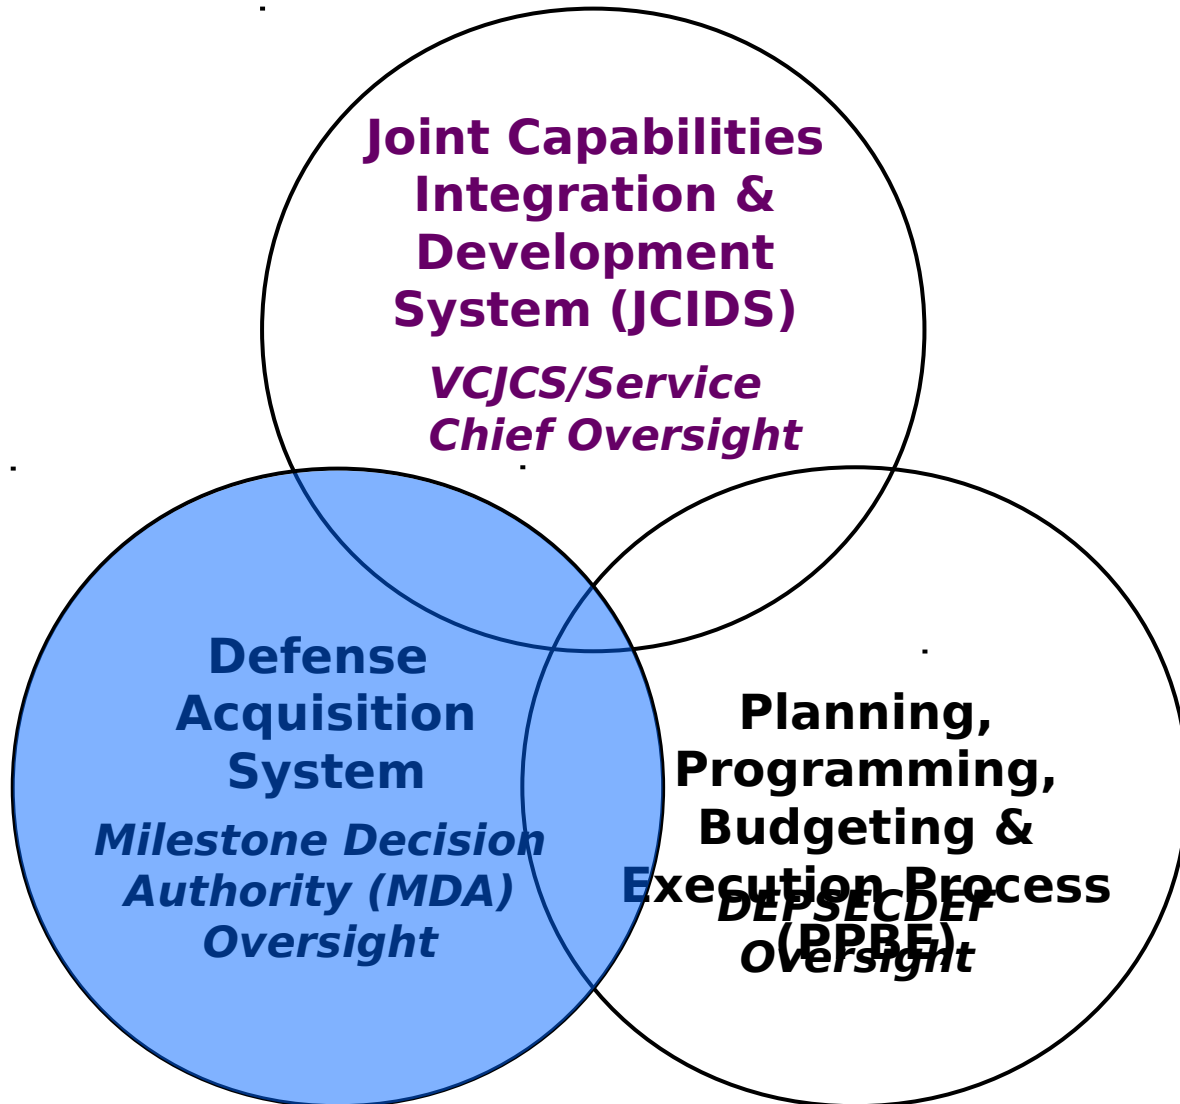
Joint Capabilities Integration & Development System (JCIDS)

VCJCS/Service Chief Oversight

Defense Acquisition System

Milestone Decision Authority (MDA) Oversight

Planning, Programming, Budgeting & Execution Process (PPBE)

DEPSECDEF Oversight